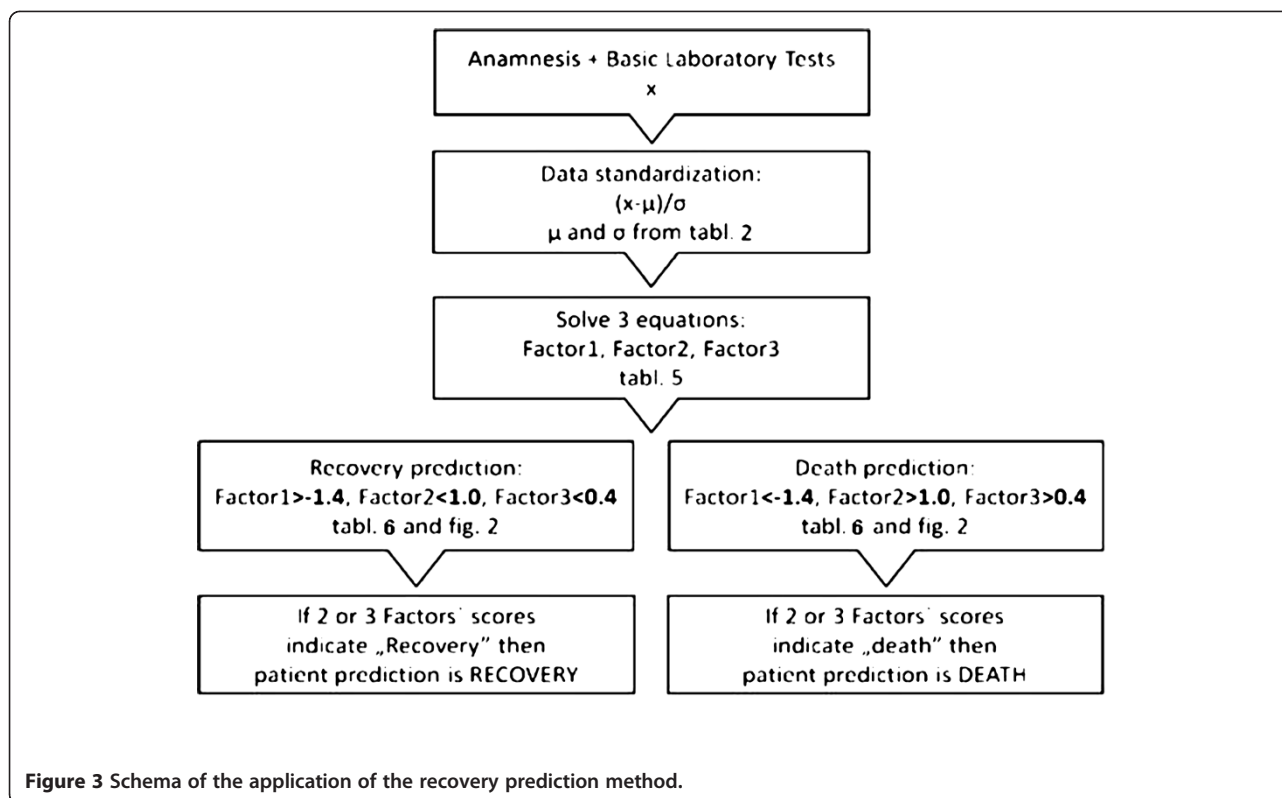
Anamnesis + Basic Laboratory Tests
x

Data standardization:
(x-μ)/σ
μ and σ from tabl. 2

Solve 3 equations:
Factor1, Factor2, Factor3
tabl. 5

Recovery prediction:
Factor1>-1.4, Factor2<1.0, Factor3<0.4
tabl. 6 and fig. 2

If 2 or 3 Factors' scores indicate „Recovery" then patient prediction is RECOVERY

Death prediction:
Factor1<-1.4, Factor2>1.0, Factor3>0.4
tabl. 6 and fig. 2

If 2 or 3 Factors' scores indicate „death" then patient prediction is DEATH

Figure 3 Schema of the application of the recovery prediction method.